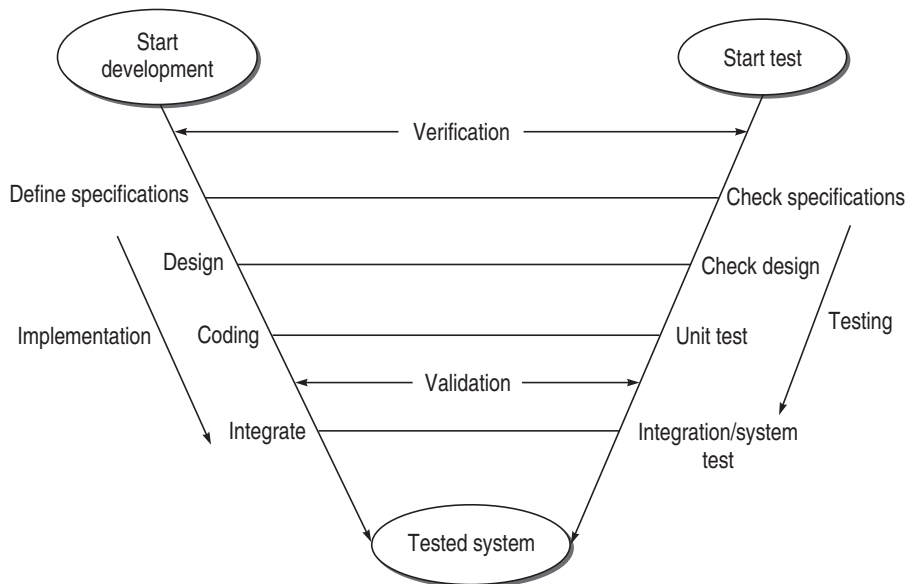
Start development

Start test

Verification

Define specifications

Check specifications

Design

Check design

Implementation

Coding

Unit test

Testing

Validation

Integrate

Integration/system test

Tested system